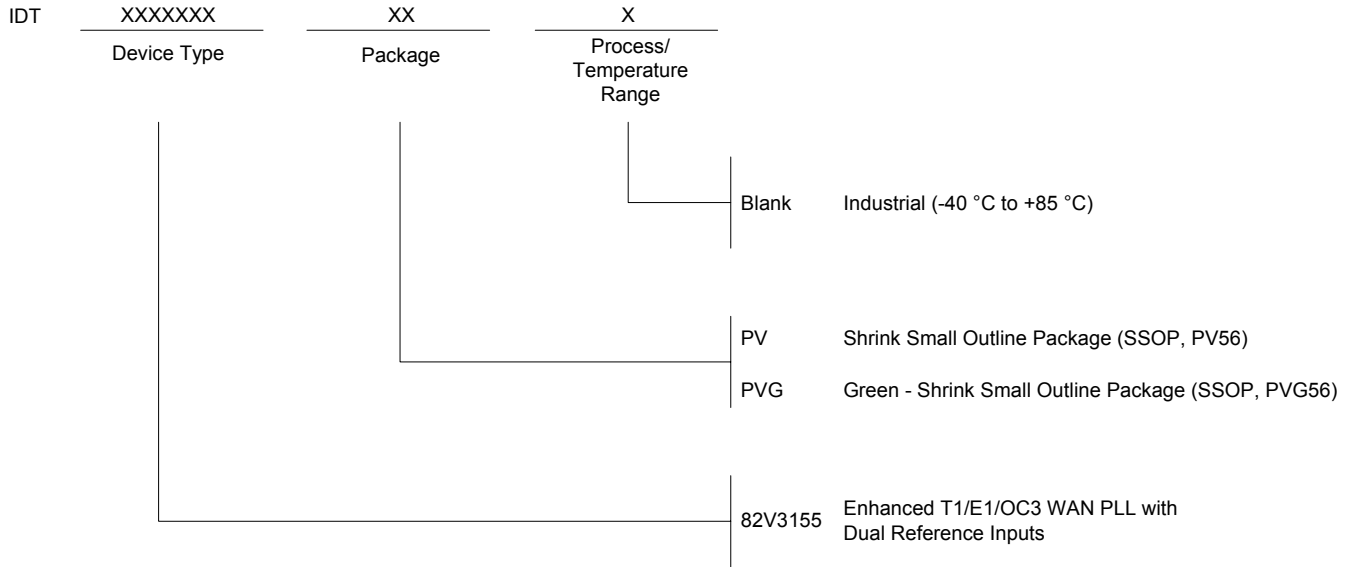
IDT XXXXXXX XX X

Device Type Package Process/ Temperature Range

Blank Industrial (-40 °C to +85 °C)

PV Shrink Small Outline Package (SSOP, PV56)

PVG Green - Shrink Small Outline Package (SSOP, PVG56)

82V3155 Enhanced T1/E1/OC3 WAN PLL with Dual Reference Inputs